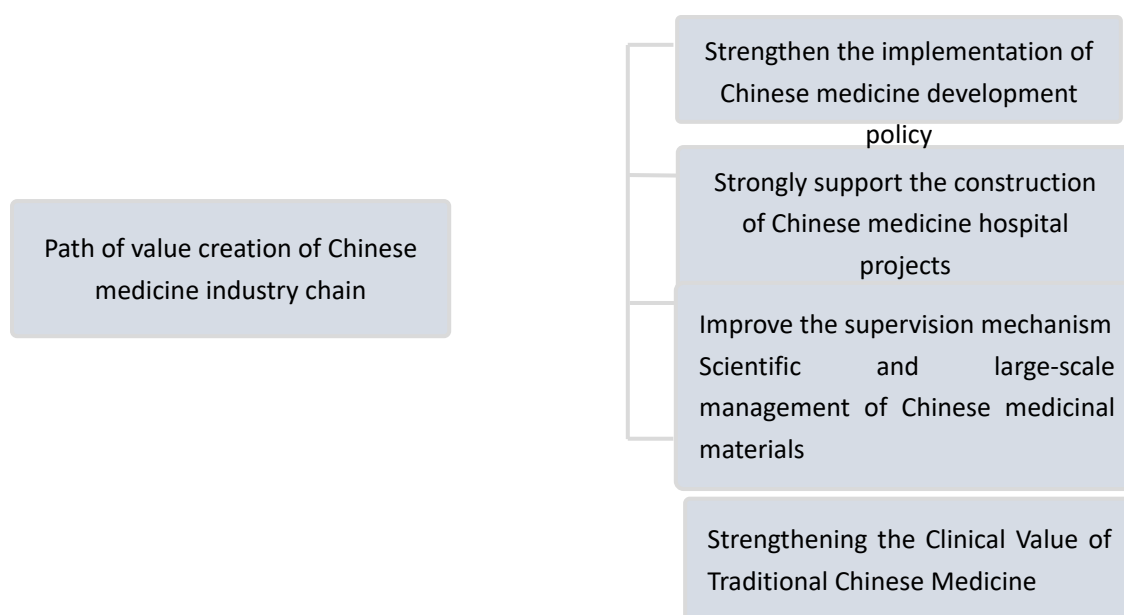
Path of value creation of Chinese medicine industry chain

Strengthen the implementation of Chinese medicine development policy

Strongly support the construction of Chinese medicine hospital projects

Improve the supervision mechanism Scientific and large-scale management of Chinese medicinal materials

Strengthening the Clinical Value of Traditional Chinese Medicine